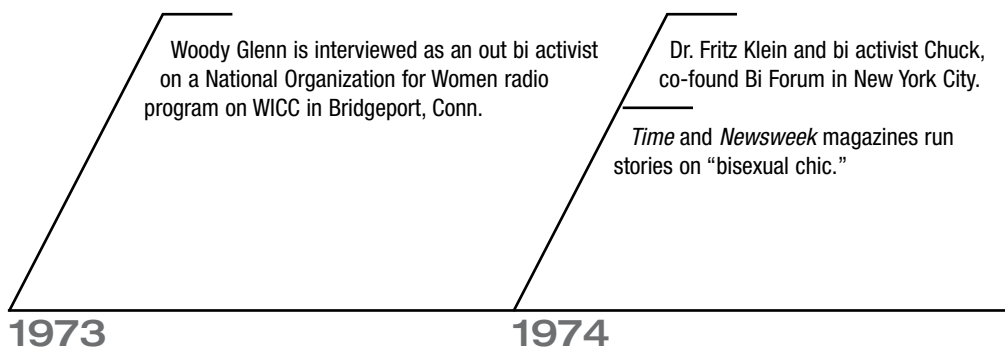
Woody Glenn is interviewed as an out bi activist on a National Organization for Women radio program on WICC in Bridgeport, Conn.

1973

Dr. Fritz Klein and bi activist Chuck, co-found Bi Forum in New York City.

*Time* and *Newsweek* magazines run stories on "bisexual chic."

1974